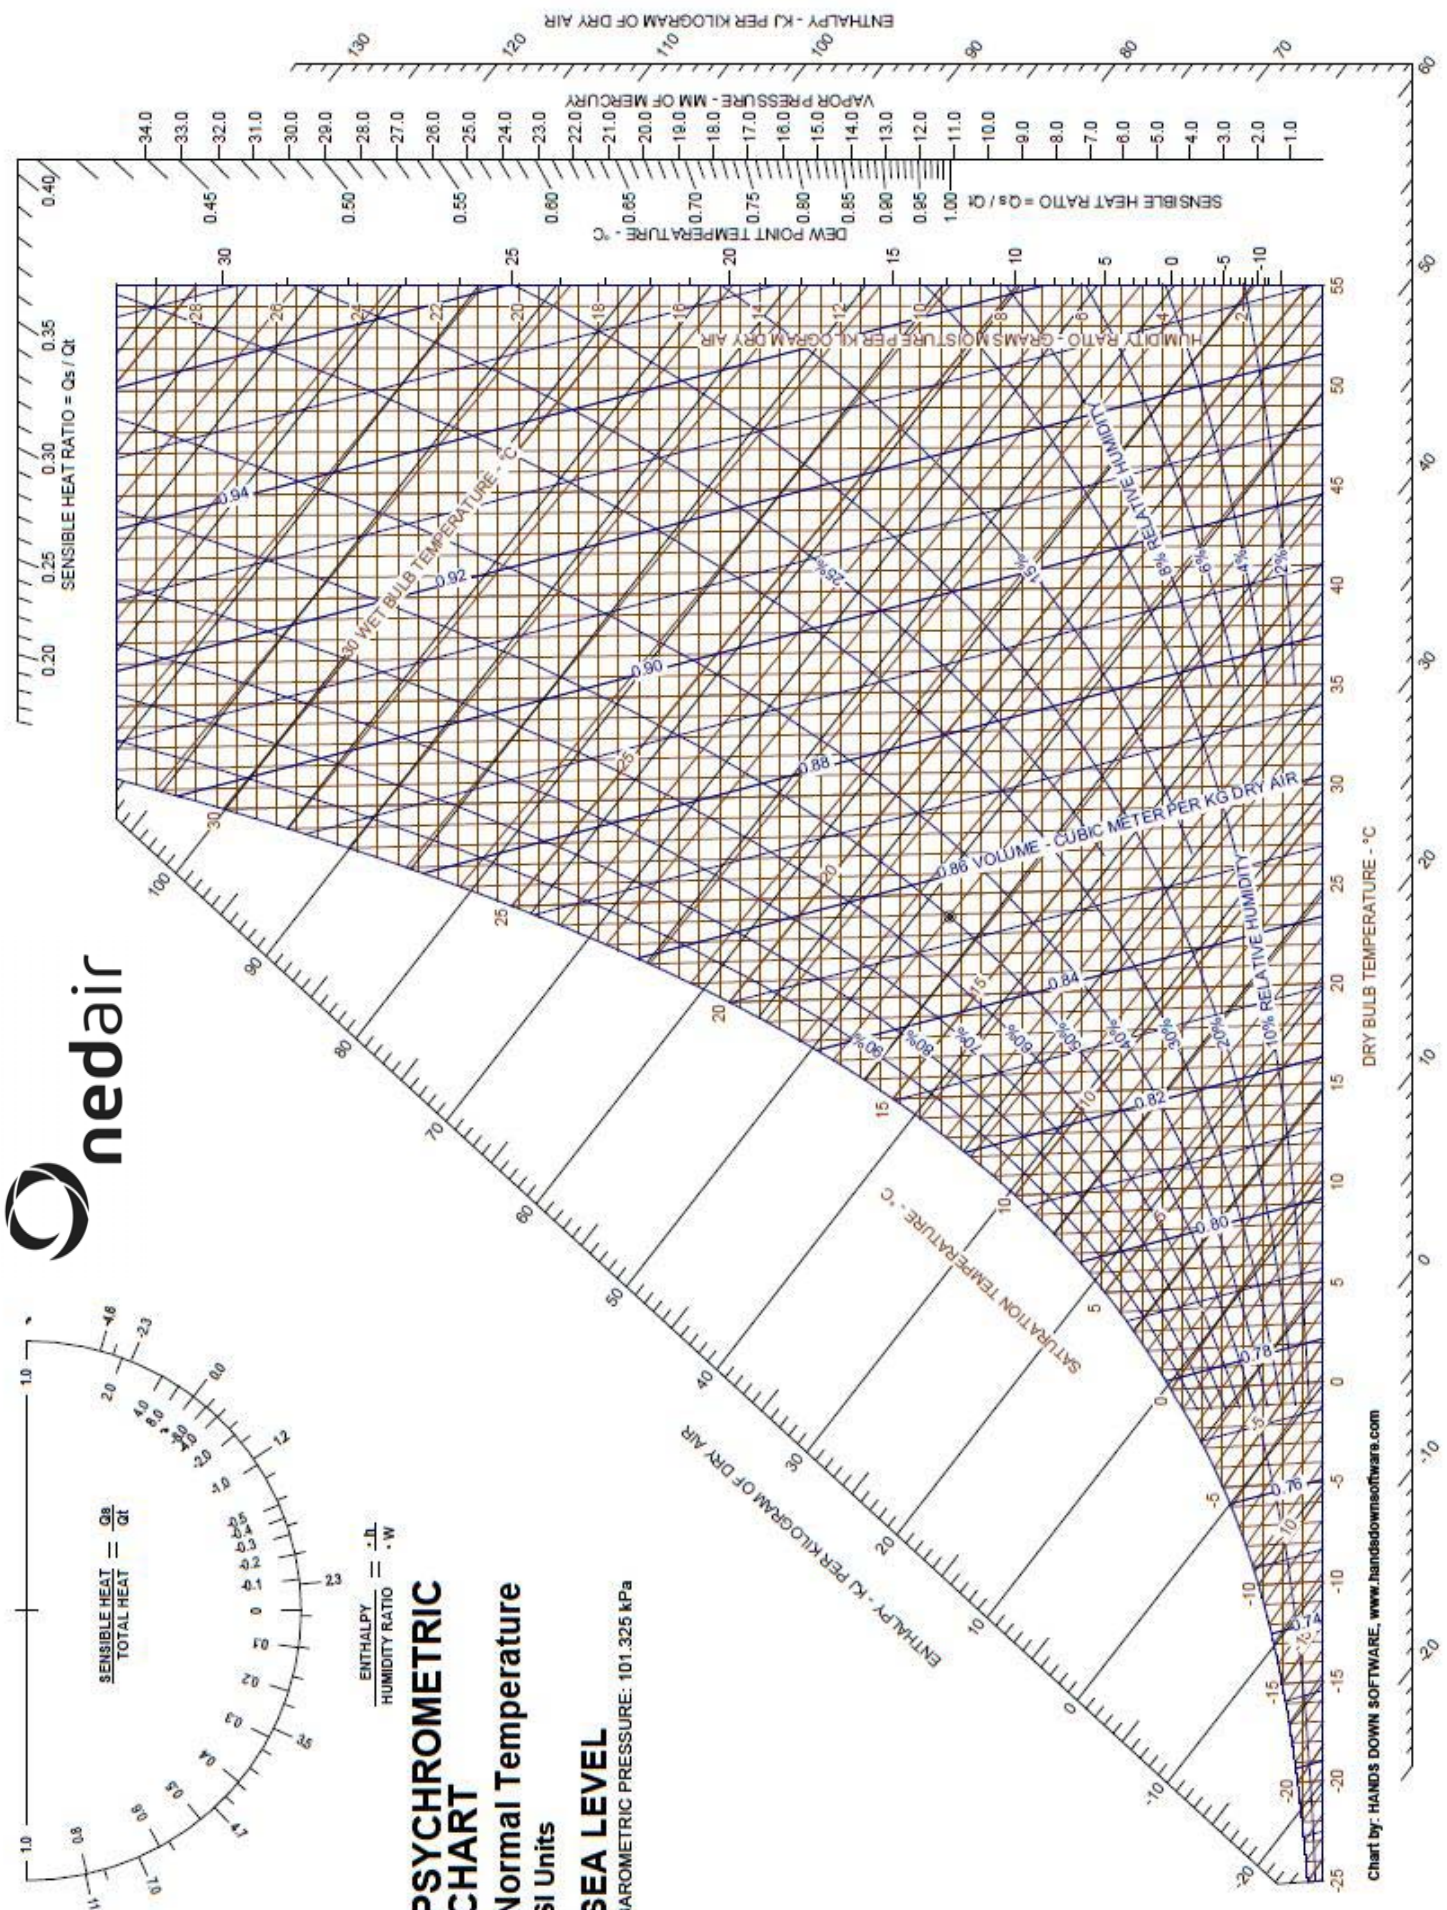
nedair

PSYCHROMETRIC CHART
Normal Temperature
SI Units
SEA LEVEL
BAROMETRIC PRESSURE: 101.325 kPa

$\frac{\text{SENSIBLE HEAT}}{\text{TOTAL HEAT}} = \frac{Qs}{Qt}$

$\frac{\text{ENTHALPY}}{\text{HUMIDITY RATIO}} = \frac{\Delta h}{\Delta W}$

1.0 0.8 0.7 0.6 0.5 0.4 0.3 0.2 0.1 0 -0.1 -0.2 -0.3 -0.4 -0.5 -1.0 -2.0 -4.0 -8.0 8.0 4.0 2.0 1.0 -4.6 -2.3 0.0 1.2 2.3 3.5 4.7

SENSIBLE HEAT RATIO = Qs / Qt
0.20 0.25 0.30 0.35 0.40 0.45 0.50 0.55 0.60 0.65 0.70 0.75 0.80 0.85 0.90 0.95 1.00

ENTHALPY - KJ PER KILOGRAM OF DRY AIR
60 70 80 90 100 110 120 130

VAPOR PRESSURE - MM OF MERCURY
1.0 2.0 3.0 4.0 5.0 6.0 7.0 8.0 9.0 10.0 11.0 12.0 13.0 14.0 15.0 16.0 17.0 18.0 19.0 20.0 21.0 22.0 23.0 24.0 25.0 26.0 27.0 28.0 29.0 30.0 31.0 32.0 33.0 34.0

DEW POINT TEMPERATURE - °C
-10 -5 0 5 10 15 20 25 30

HUMIDITY RATIO - GRAMS MOISTURE PER KILOGRAM DRY AIR
2 4 6 8 10 12 14 16 18 20 22 24 26 28

30 WET BULB TEMPERATURE - °C

0.74 0.76 0.78 0.80 0.82 0.84 0.86 VOLUME - CUBIC METER PER KG DRY AIR 0.88 0.90 0.92 0.94

10% RELATIVE HUMIDITY 20% 30% 40% 50% 60% 70% 80% 90%
2% 4% 6% 8% RELATIVE HUMIDITY 15% 25%

SATURATION TEMPERATURE - °C
-20 -15 -10 -5 0 5 10 15 20 25 30

ENTHALPY - KJ PER KILOGRAM OF DRY AIR
-20 -10 0 10 20 30 40 50 60 70 80 90 100

DRY BULB TEMPERATURE - °C
-25 -20 -15 -10 -5 0 5 10 15 20 25 30 35 40 45 50 55

-20 -10 0 10 20 30 40 50 60

Chart by: HANDS DOWN SOFTWARE, www.handsdownsoftware.com